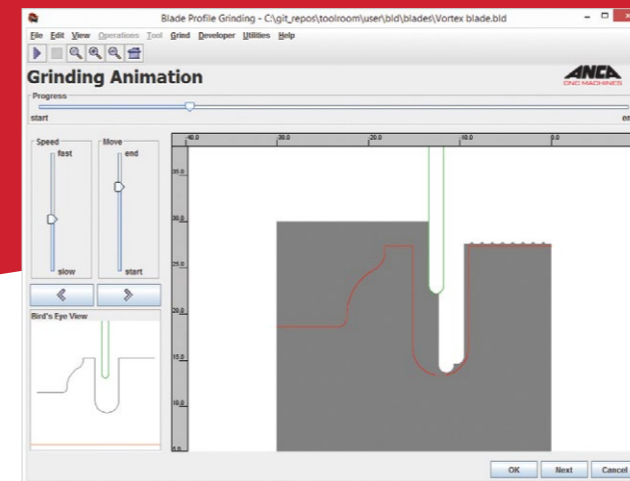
Blade Profile Grinding - C:\git_repos\toolroom\user\bld\blades\Vortex blade.bld

File Edit View Operations Tool Grind Developer Utilities Help

Grinding Animation

ANCA CNC MACHINES

Progress

start

en

Speed

fast

slow

Move

end

start

Bird's Eye View

40.0

30.0

20.0

10.0

0.0

35.0

30.0

25.0

20.0

15.0

10.0

OK

Next

Cancel